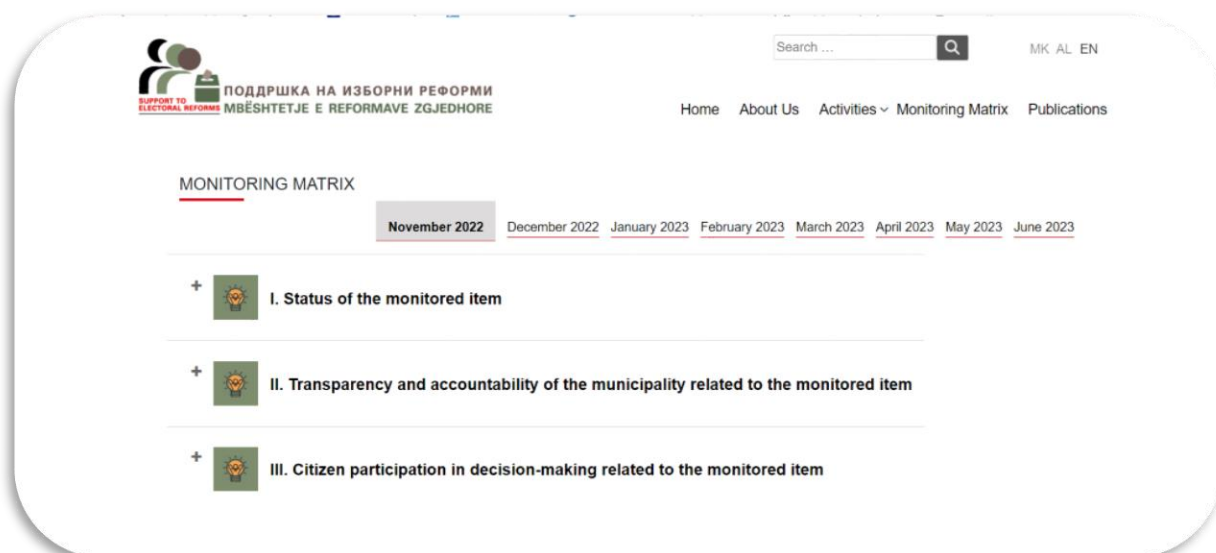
SUPPORT TO ELECTORAL REFORMS
ПОДДРШКА НА ИЗБОРНИ РЕФОРМИ
MBËSHTETJE E REFORMAVE ZGJEDHORE

Search ...

MK AL EN

Home About Us Activities Monitoring Matrix Publications

MONITORING MATRIX

November 2022 December 2022 January 2023 February 2023 March 2023 April 2023 May 2023 June 2023

+ I. Status of the monitored item

+ II. Transparency and accountability of the municipality related to the monitored item

+ III. Citizen participation in decision-making related to the monitored item